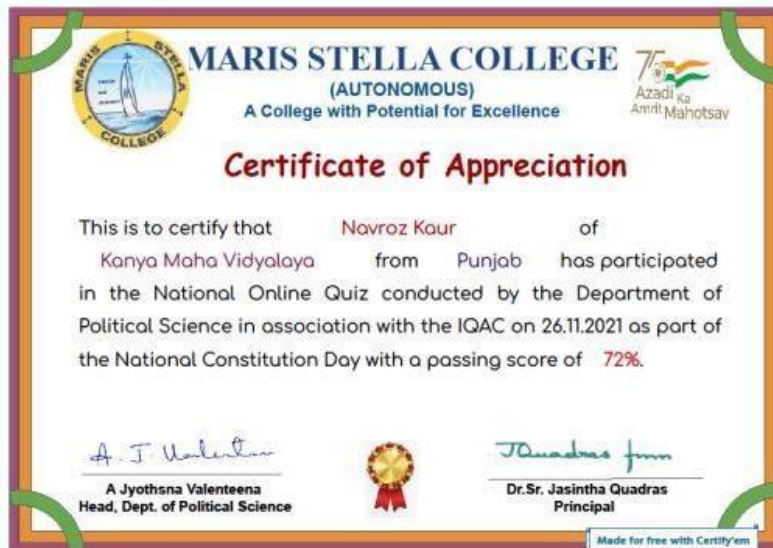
MARIS STELLA COLLEGE
(AUTONOMOUS)
A College with Potential for Excellence

MARIS STELLA COLLEGE

75 Azadi Ka Amrit Mahotsav

Certificate of Appreciation

This is to certify that Navroz Kaur of Kanya Maha Vidyalaya from Punjab has participated in the National Online Quiz conducted by the Department of Political Science in association with the IQAC on 26.11.2021 as part of the National Constitution Day with a passing score of 72%.

A. J. Valenteena
A Jyothsna Valenteena
Head, Dept. of Political Science

JQuadras
Dr.Sr. Jasintha Quadras
Principal

Made for free with Certify'em